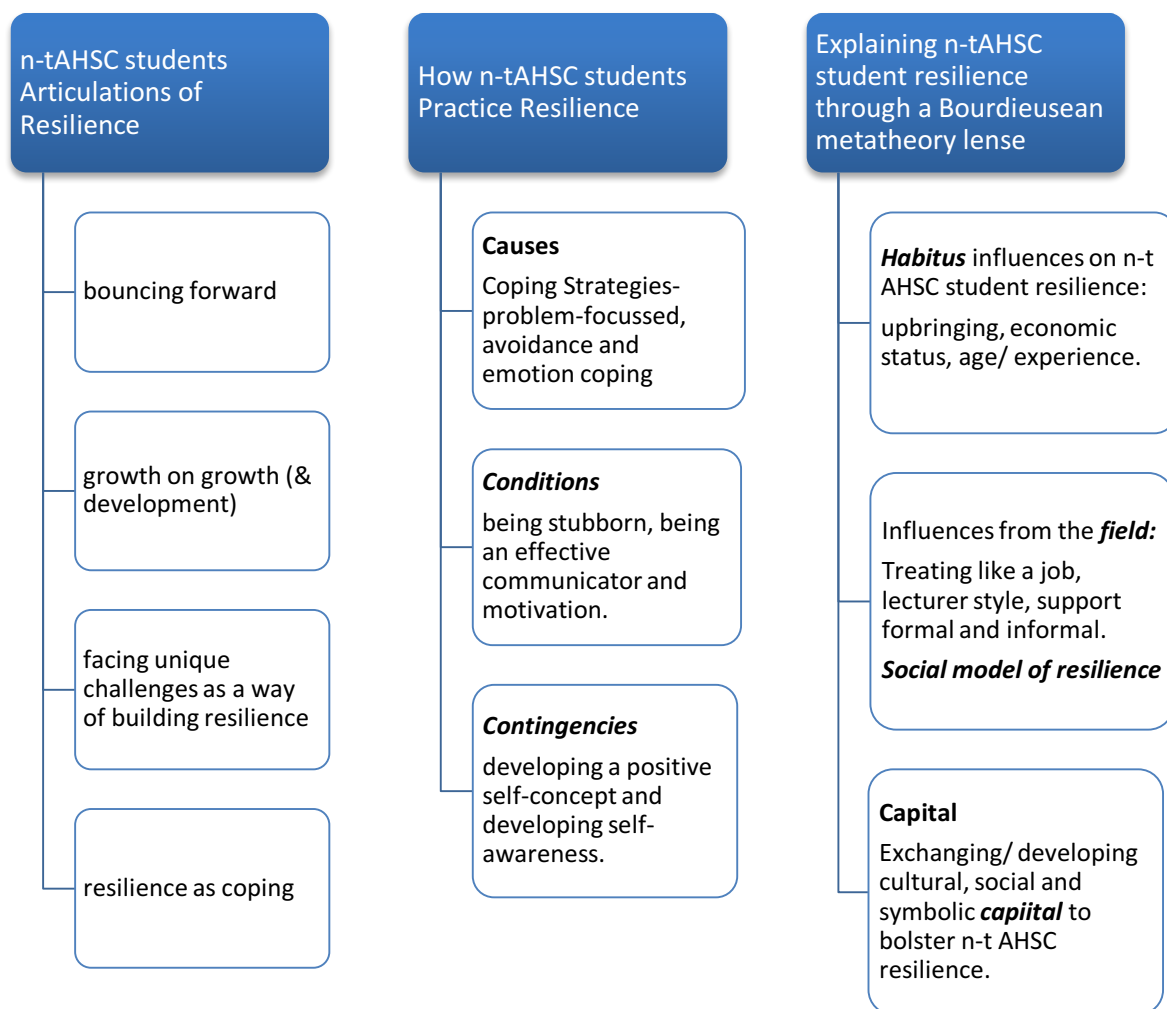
n-tAHSC students Articulations of Resilience

bouncing forward

growth on growth (& development)

facing unique challenges as a way of building resilience

resilience as coping

How n-tAHSC students Practice Resilience

**Causes**

Coping Strategies- problem-focussed, avoidance and emotion coping

***Conditions***

being stubborn, being an effective communicator and motivation.

***Contingencies***

developing a positive self-concept and developing self-awareness.

Explaining n-tAHSC student resilience through a Bourdieusean metatheory lense

***Habitus*** influences on n-t AHSC student resilience:

upbringing, economic status, age/ experience.

Influences from the ***field:***

Treating like a job, lecturer style, support formal and informal.

***Social model of resilience***

**Capital**

Exchanging/ developing cultural, social and symbolic ***capiital*** to bolster n-t AHSC resilience.